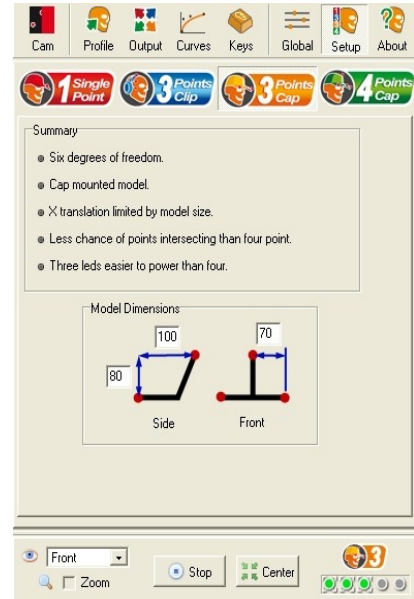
Cam Profile Output Curves Keys Global Setup About

1 Single Point
3 Points Clip
3 Points Cap
4 Points Cap

Summary

Six degrees of freedom.

Cap mounted model.

X translation limited by model size.

Less chance of points intersecting than four point.

Three leds easier to power than four.

Model Dimensions

100

80

Side

70

Front

Front

Zoom

Stop

Center

3